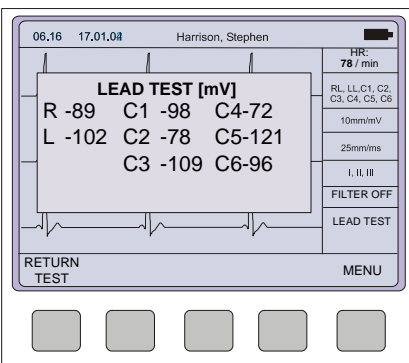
06.16 17.01.04 Harrison, Stephen

HR: 78 / min

RL, LL,C1, C2, C3, C4, C5, C6

10mm/mV

25mm/ms

I, II, III

FILTER OFF

LEAD TEST

LEAD TEST [mV]

| | | |
|---|---|---|
| R -89 | C1 -98 | C4-72 |
| L -102 | C2 -78 | C5-121 |
| | C3 -109 | C6-96 |

RETURN TEST

MENU